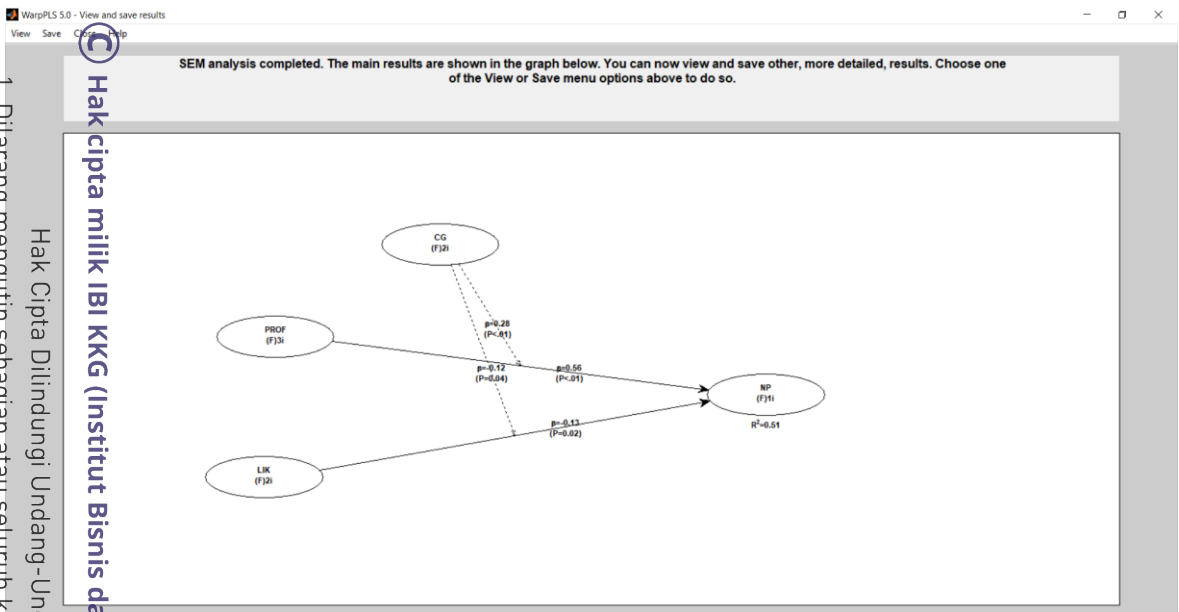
WarpPLS 5.0 - View and save results

View Save Close Help

SEM analysis completed. The main results are shown in the graph below. You can now view and save other, more detailed, results. Choose one of the View or Save menu options above to do so.

CG
(F)2i

PROF
(F)3i

β=0.28
(P<.01)

β=-0.12
(P=0.04)

β=0.56
(P<.01)

NP
(F)1i

$R^2$=0.51

β=-0.13
(P=0.02)

LIK
(F)2i

© Hak cipta milik IBI KKG (Institut Bisnis da

Hak Cipta Dilindungi Undang-Un

1. Dilarang mengutip sebagian atau seluruh k